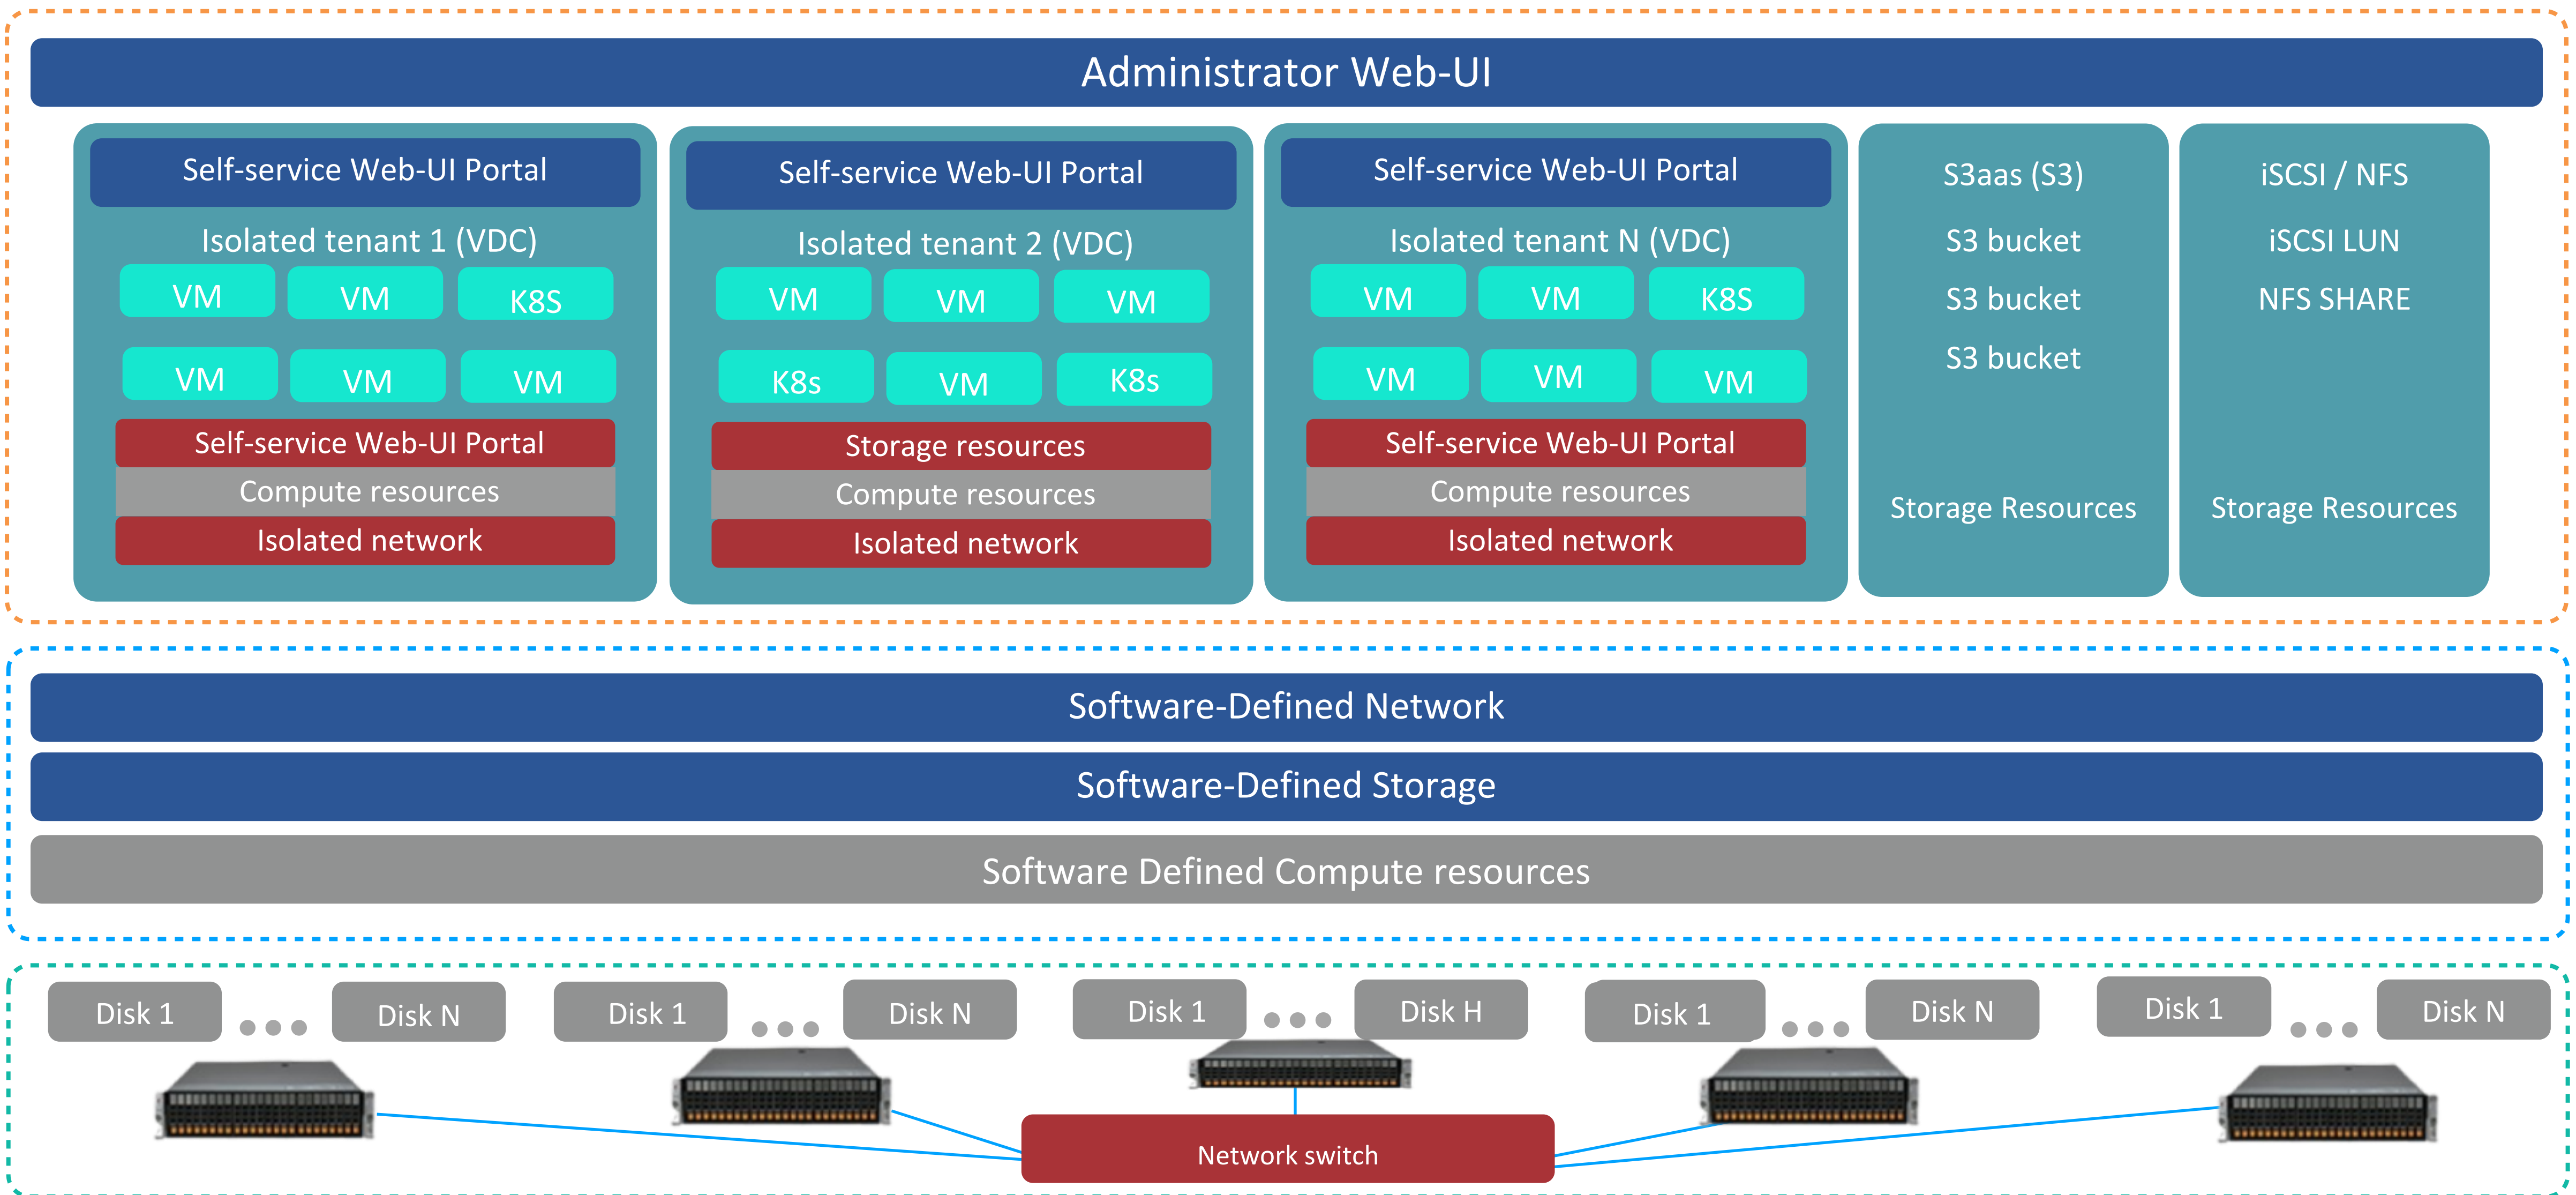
Administrator Web-UI

Self-service Web-UI Portal
Isolated tenant 1 (VDC)
VM
VM
K8S
VM
VM
VM
Self-service Web-UI Portal
Compute resources
Isolated network

Self-service Web-UI Portal
Isolated tenant 2 (VDC)
VM
VM
VM
K8s
VM
K8s
Storage resources
Compute resources
Isolated network

Self-service Web-UI Portal
Isolated tenant N (VDC)
VM
VM
K8S
VM
VM
VM
Self-service Web-UI Portal
Compute resources
Isolated network

S3aas (S3)
S3 bucket
S3 bucket
S3 bucket
Storage Resources

iSCSI / NFS
iSCSI LUN
NFS SHARE
Storage Resources

Software-Defined Network
Software-Defined Storage
Software Defined Compute resources

Disk 1 ... Disk N
Disk 1 ... Disk N
Disk 1 ... Disk H
Disk 1 ... Disk N
Disk 1 ... Disk N

Network switch